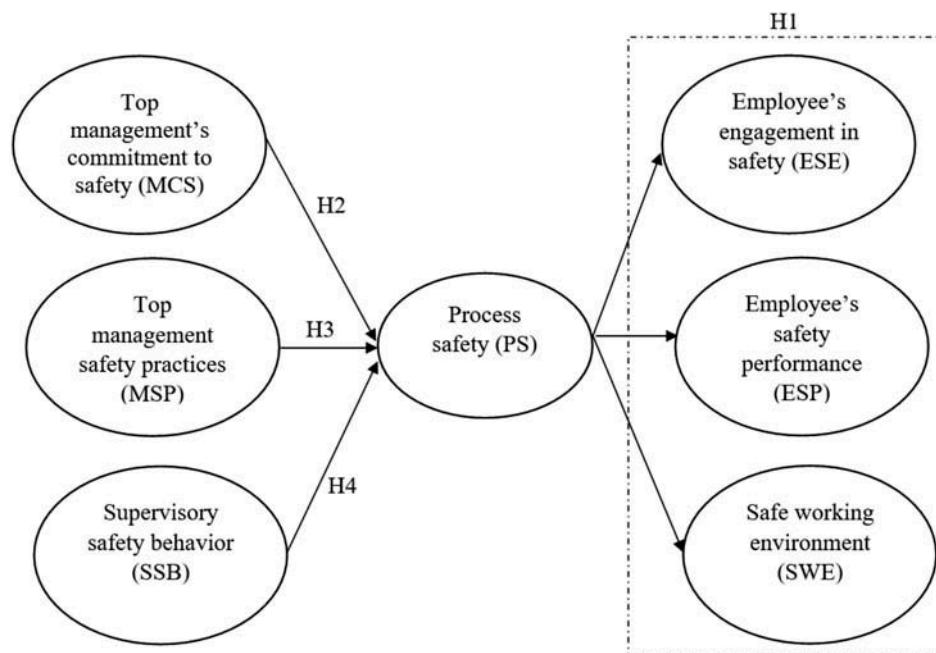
H1

Top management's commitment to safety (MCS)

H2

Top management safety practices (MSP)

H3

Supervisory safety behavior (SSB)

H4

Process safety (PS)

Employee's engagement in safety (ESE)

Employee's safety performance (ESP)

Safe working environment (SWE)